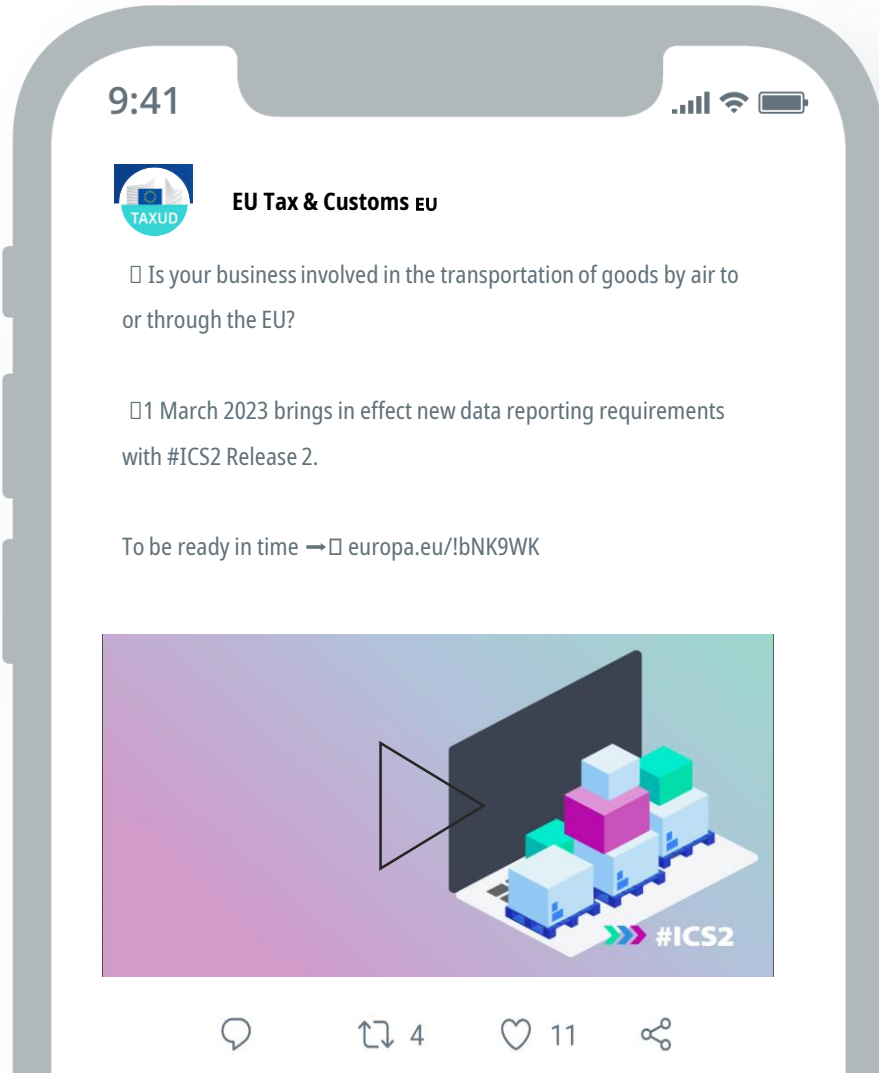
9:41

TAXUD

EU Tax & Customs EU

 Is your business involved in the transportation of goods by air to or through the EU?

1 March 2023 brings in effect new data reporting requirements with #ICS2 Release 2.

To be ready in time ➡ europa.eu/!bNK9WK

#ICS2

4 11